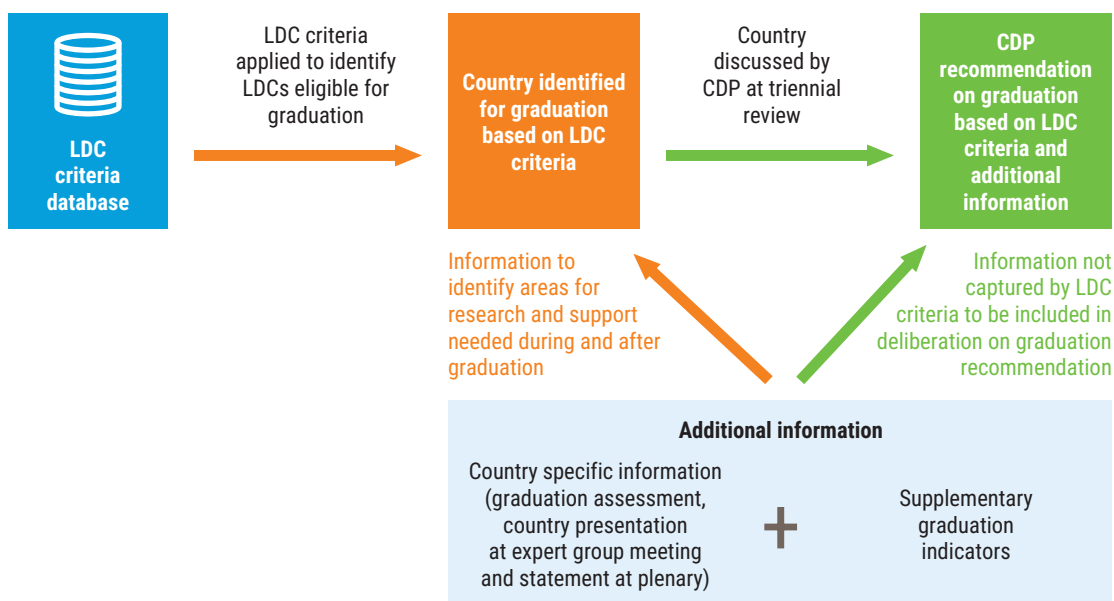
LDC criteria database

LDC criteria applied to identify LDCs eligible for graduation

Country identified for graduation based on LDC criteria

Country discussed by CDP at triennial review

CDP recommendation on graduation based on LDC criteria and additional information

Information to identify areas for research and support needed during and after graduation

Information not captured by LDC criteria to be included in deliberation on graduation recommendation

Additional information

Country specific information (graduation assessment, country presentation at expert group meeting and statement at plenary)

+

Supplementary graduation indicators